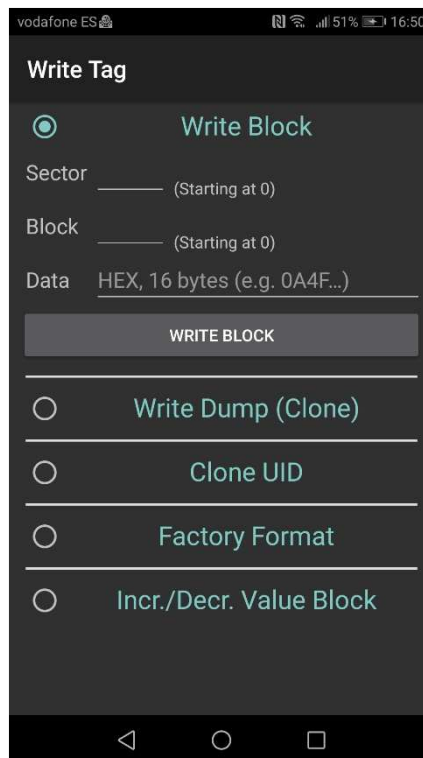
vodafone ES 51% 16:50

Write Tag

Write Block

Sector (Starting at 0)

Block (Starting at 0)

Data HEX, 16 bytes (e.g. 0A4F...)

WRITE BLOCK

Write Dump (Clone)

Clone UID

Factory Format

Incr./Decr. Value Block